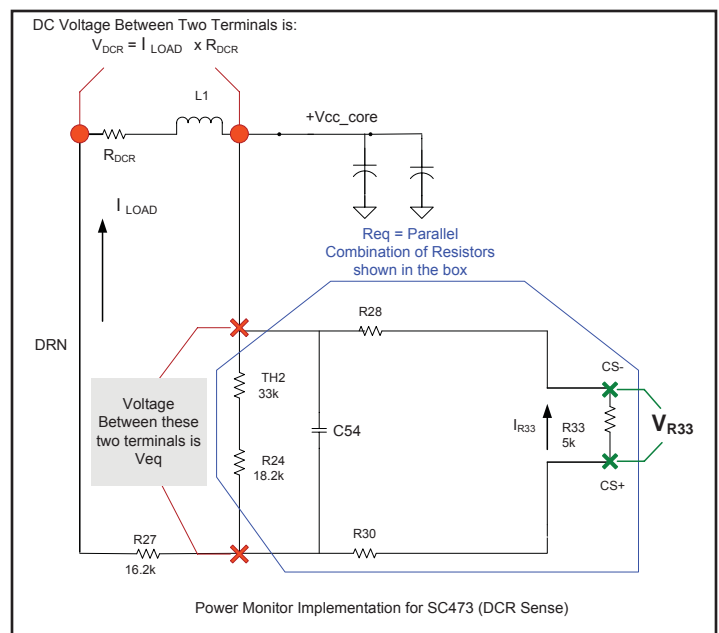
DC Voltage Between Two Terminals is:
$V_{DCR} = I_{LOAD} \times R_{DCR}$

L1

$R_{DCR}$

+Vcc_core

$I_{LOAD}$

Req = Parallel Combination of Resistors shown in the box

DRN

R28

TH2
33k

CS-

Voltage Between these two terminals is Veq

C54

$I_{R33}$

R33
5k

$V_{R33}$

R24
18.2k

CS+

R27
16.2k

R30

Power Monitor Implementation for SC473 (DCR Sense)